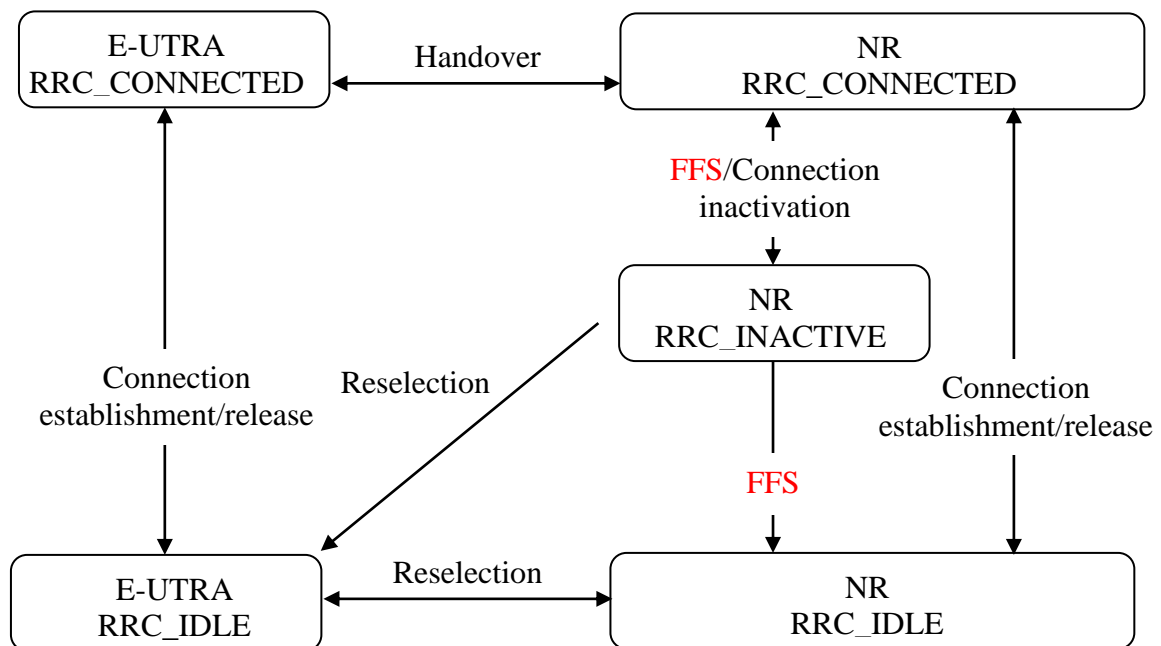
E-UTRA
RRC_CONNECTED

Handover

NR
RRC_CONNECTED

FFS/Connection inactivation

NR
RRC_INACTIVE

Connection establishment/release

Reselection

Connection establishment/release

FFS

E-UTRA
RRC_IDLE

Reselection

NR
RRC_IDLE